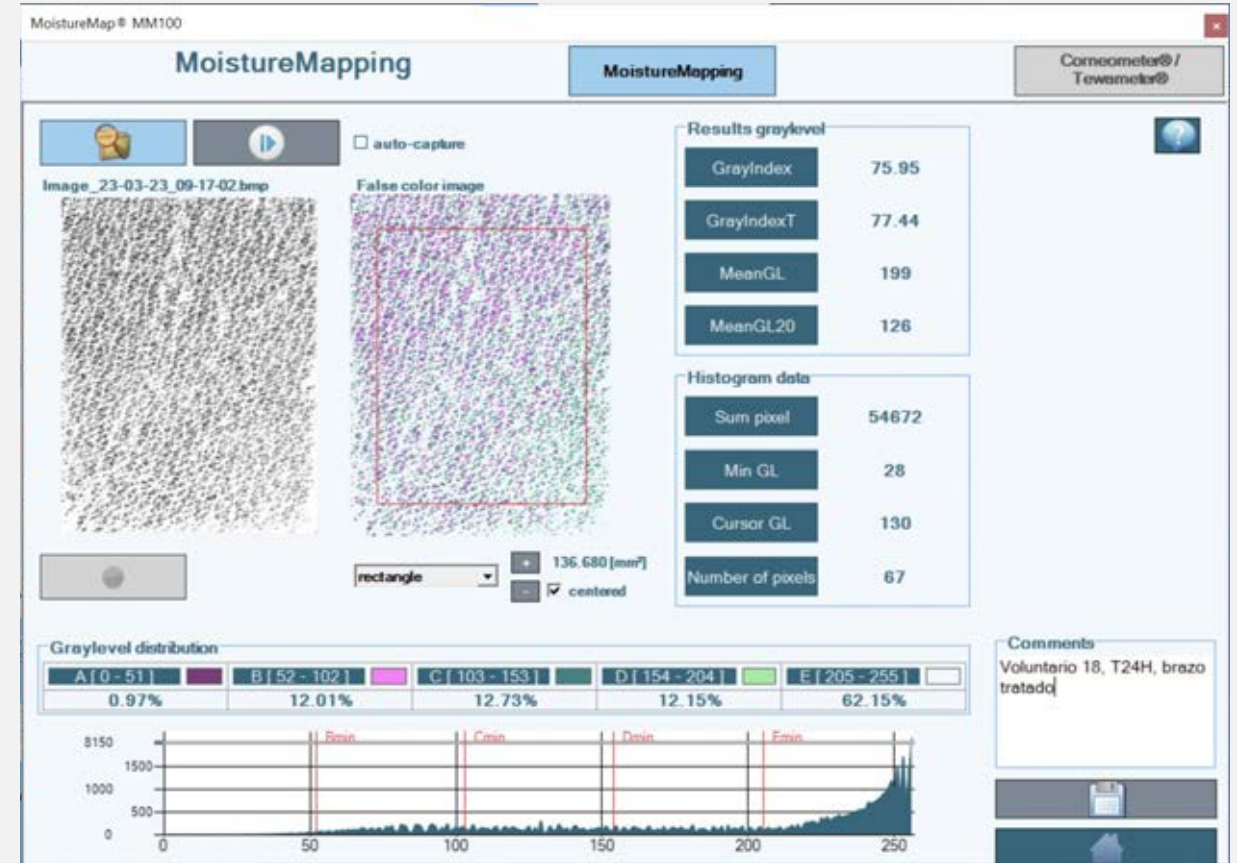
MoistureMap® MM100

MoistureMapping

MoistureMapping

Corneometer® / Tewameter®

auto-capture

Image_23-03-23_09-17-02.bmp

False color image

Results graylevel

| GrayIndex | 75.95 |
|---|---|
| GrayIndexT | 77.44 |
| MeanGL | 199 |
| MeanGL20 | 126 |

Histogram data

| Sum pixel | 54672 |
|---|---|
| Min GL | 28 |
| Cursor GL | 130 |
| Number of pixels | 67 |

rectangle

+ 136.680 [mm²]

- centered

Graylevel distribution

| A [ 0 - 51 ] | B [ 52 - 102 ] | C [ 103 - 153 ] | D [ 154 - 204 ] | E [ 205 - 255 ] |
|---|---|---|---|---|
| 0.97% | 12.01% | 12.73% | 12.15% | 62.15% |

Comments

Voluntario 18, T24H, brazo tratado

8150
1500
1000
500
0

Bmin Cmin Dmin Emin

0 50 100 150 200 250